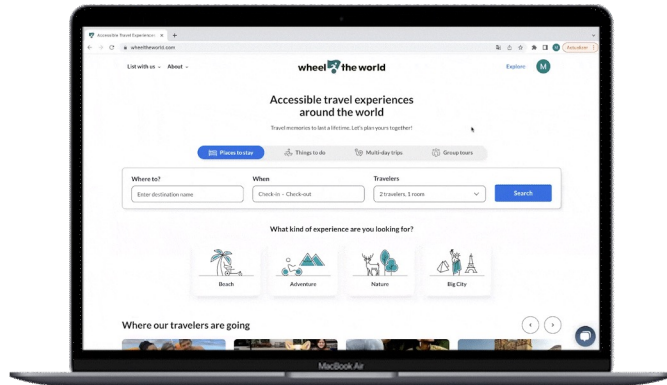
Accessible travel experiences ×

wheeltheworld.com

Actualizar

List with us ⌄ About ⌄

wheel the world

Explore

M

Accessible travel experiences around the world

Travel memories to last a lifetime. Let's plan yours together!

Places to stay

Things to do

Multi-day trips

Group tours

Where to?

Enter destination name

When

Check-in – Check-out

Travelers

2 travelers, 1 room

Search

What kind of experience are you looking for?

Beach

Adventure

Nature

Big City

Where our travelers are going

MacBook Air